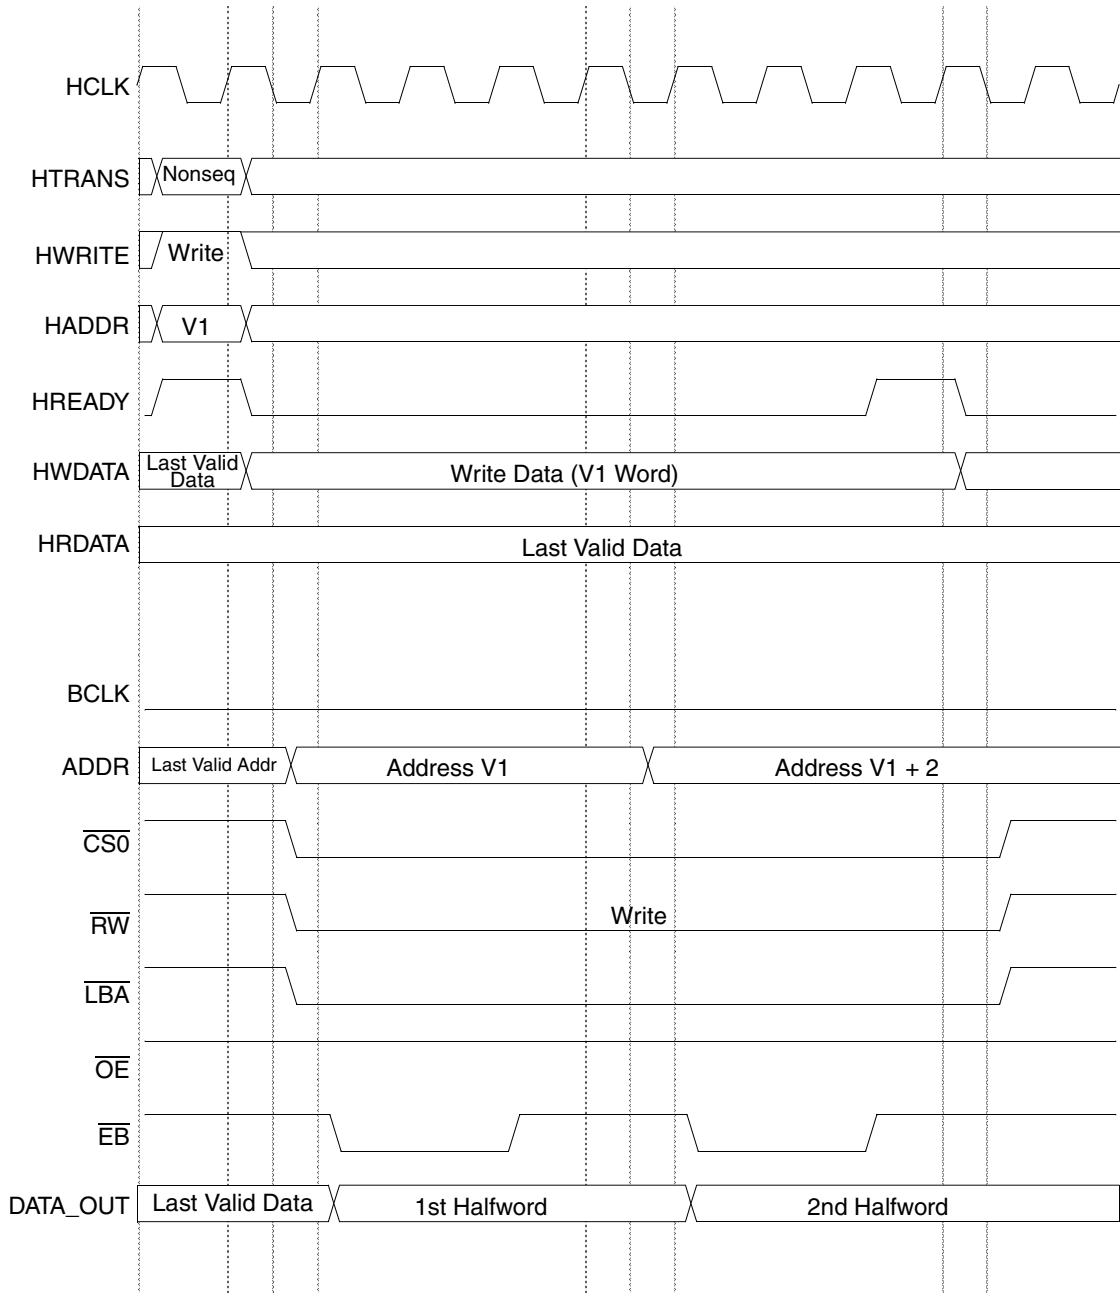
HCLK

HTRANS Nonseq

HWRITE Write

HADDR V1

HREADY

HWDATA Last Valid Data Write Data (V1 Word)

HRDATA Last Valid Data

BCLK

ADDR Last Valid Addr Address V1 Address V1 + 2

$\overline{CS0}$

$\overline{RW}$ Write

$\overline{LBA}$

$\overline{OE}$

$\overline{EB}$

DATA_OUT Last Valid Data 1st Halfword 2nd Halfword